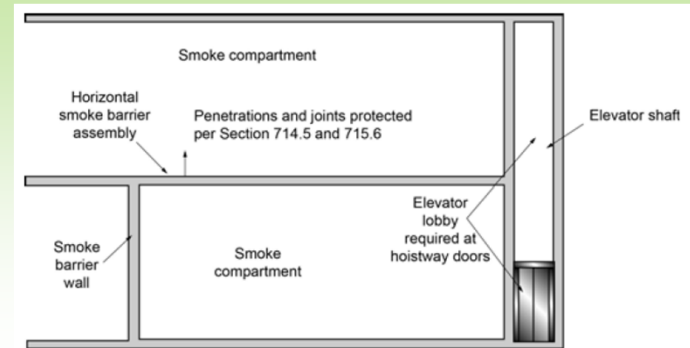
Smoke compartment

Horizontal smoke barrier assembly

Penetrations and joints protected per Section 714.5 and 715.6

Elevator shaft

Elevator lobby required at hoistway doors

Smoke barrier wall

Smoke compartment